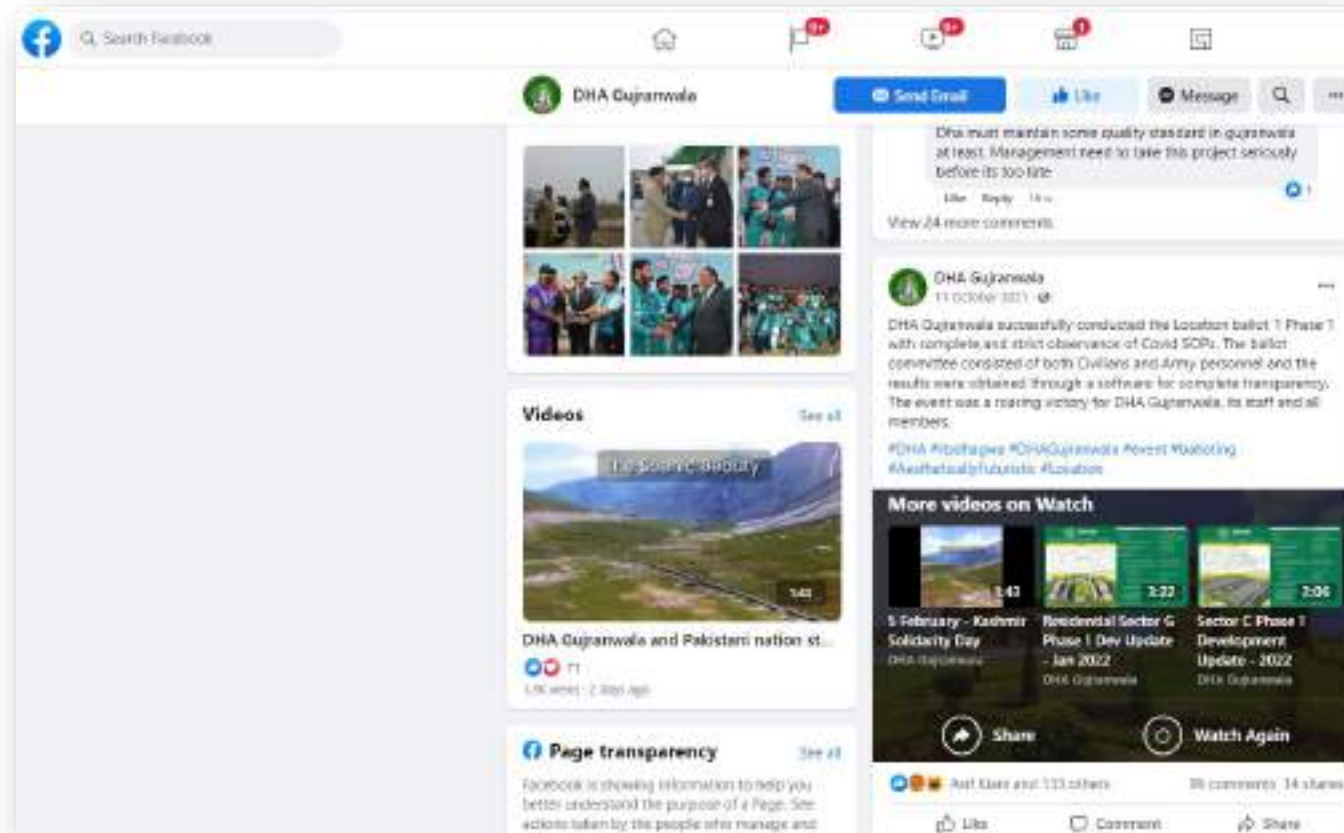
Search Facebook

9+ 9+ 1

DHA Gujranwala

Send Email Like Message

Dha must maintain some quality standard in gujranwala at least. Management need to take this project seriously before its too late

Like Reply 1w

1

View 24 more comments

Videos See all

Its scenic beauty

1:43

DHA Gujranwala and Pakistani nation st...

71

3.9K views · 2 days ago

Page transparency See all

Facebook is showing information to help you better understand the purpose of a Page. See actions taken by the people who manage and

DHA Gujranwala
11 October 2021

DHA Gujranwala successfully conducted the Location ballot 1 Phase 1 with complete and strict observance of Covid SOPs. The ballot committee consisted of both Civilians and Army personnel and the results were obtained through a software for complete transparency. The event was a roaring victory for DHA Gujranwala, its staff and all members.

#DHA #fbdhagwa #DHAGujranwala #event #balloting #AestheticallyFuturistic #Location

More videos on Watch

1:43
5 February - Kashmir Solidarity Day
DHA Gujranwala

3:22
Residential Sector G Phase 1 Dev Update - Jan 2022
DHA Gujranwala

2:06
Sector C Phase 1 Development Update - 2022
DHA Gujranwala

Share Watch Again

Asif Khan and 133 others

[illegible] comments 14 shares

Like Comment Share